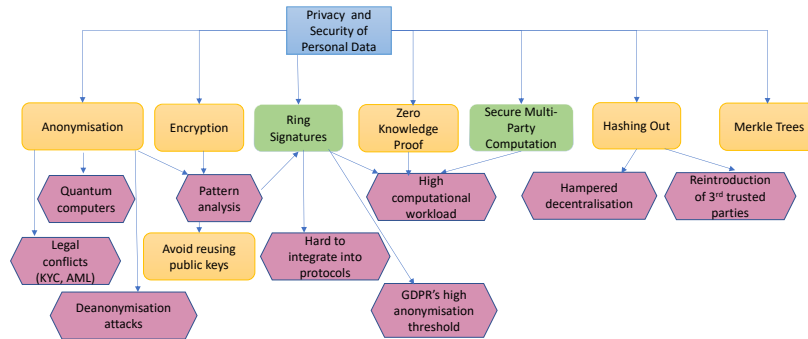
Privacy and Security of Personal Data

Anonymisation

Encryption

Ring Signatures

Zero Knowledge Proof

Secure Multi-Party Computation

Hashing Out

Merkle Trees

Quantum computers

Pattern analysis

High computational workload

Hampered decentralisation

Reintroduction of 3$^{rd}$ trusted parties

Avoid reusing public keys

Hard to integrate into protocols

Legal conflicts (KYC, AML)

Deanonymisation attacks

GDPR's high anonymisation threshold